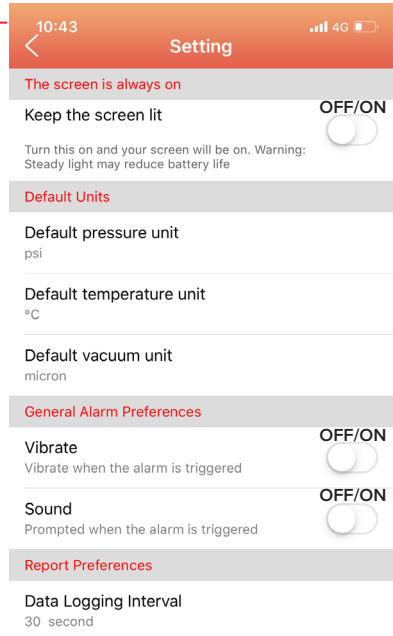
10:43 4G

Setting

The screen is always on

Keep the screen lit

OFF/ON

Turn this on and your screen will be on. Warning: Steady light may reduce battery life

Default Units

Default pressure unit
psi

Default temperature unit
°C

Default vacuum unit
micron

General Alarm Preferences

Vibrate
Vibrate when the alarm is triggered

OFF/ON

Sound
Prompted when the alarm is triggered

OFF/ON

Report Preferences

Data Logging Interval
30 second